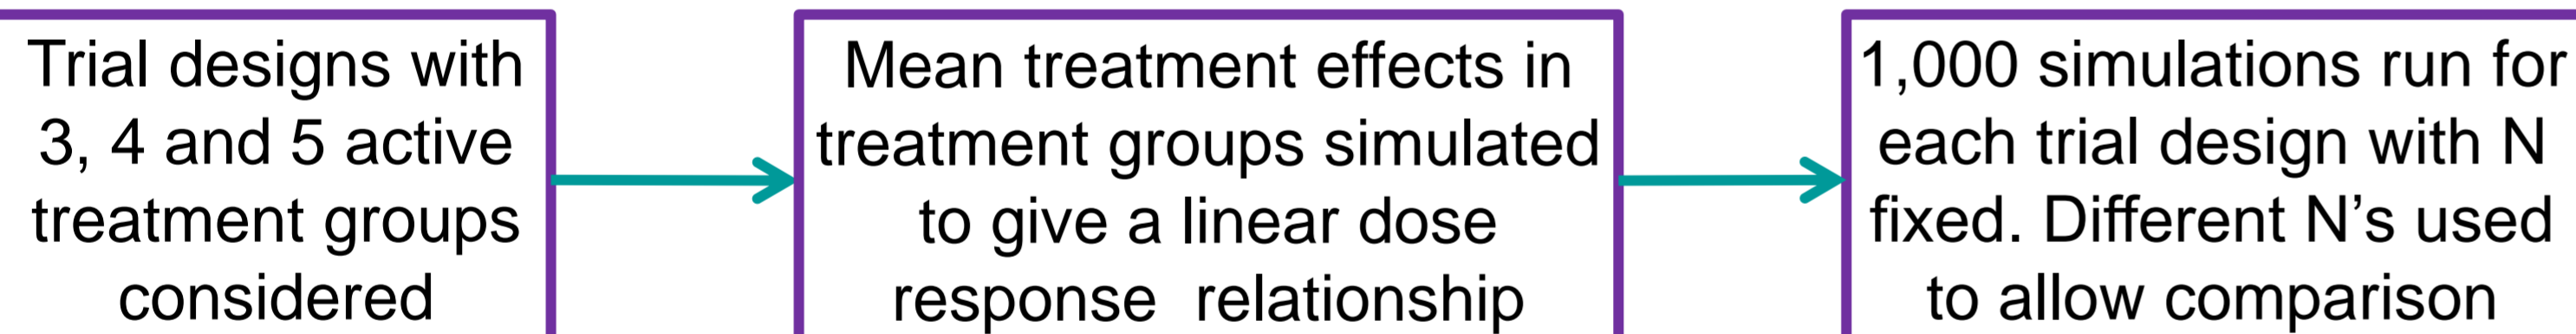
Trial designs with 3, 4 and 5 active treatment groups considered

Mean treatment effects in treatment groups simulated to give a linear dose response relationship

1,000 simulations run for each trial design with N fixed. Different N's used to allow comparison